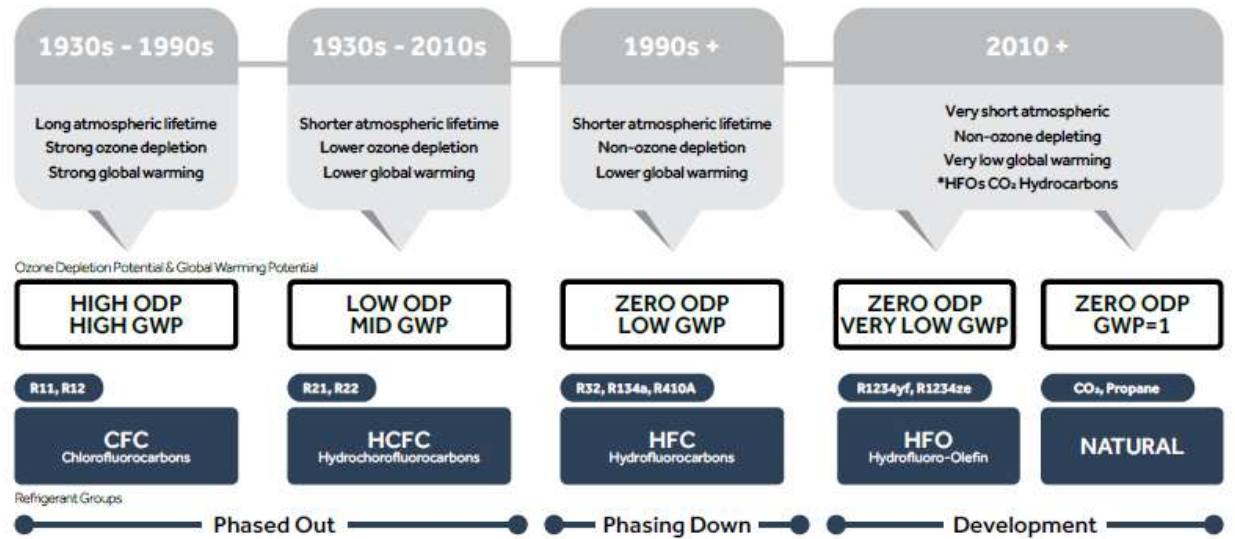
1930s - 1990s

Long atmospheric lifetime
Strong ozone depletion
Strong global warming

1930s - 2010s

Shorter atmospheric lifetime
Lower ozone depletion
Lower global warming

1990s +

Shorter atmospheric lifetime
Non-ozone depletion
Lower global warming

2010 +

Very short atmospheric
Non-ozone depleting
Very low global warming
*HFOs $CO_2$ Hydrocarbons

Ozone Depletion Potential & Global Warming Potential

HIGH ODP
HIGH GWP

LOW ODP
MID GWP

ZERO ODP
LOW GWP

ZERO ODP
VERY LOW GWP

ZERO ODP
GWP=1

R11, R12

R21, R22

R32, R134a, R410A

R1234yf, R1234ze

$CO_2$, Propane

CFC
Chlorofluorocarbons

HCFC
Hydrochorofluorocarbons

HFC
Hydrofluorocarbons

HFO
Hydrofluoro-Olefin

NATURAL

Refrigerant Groups

Phased Out

Phasing Down

Development